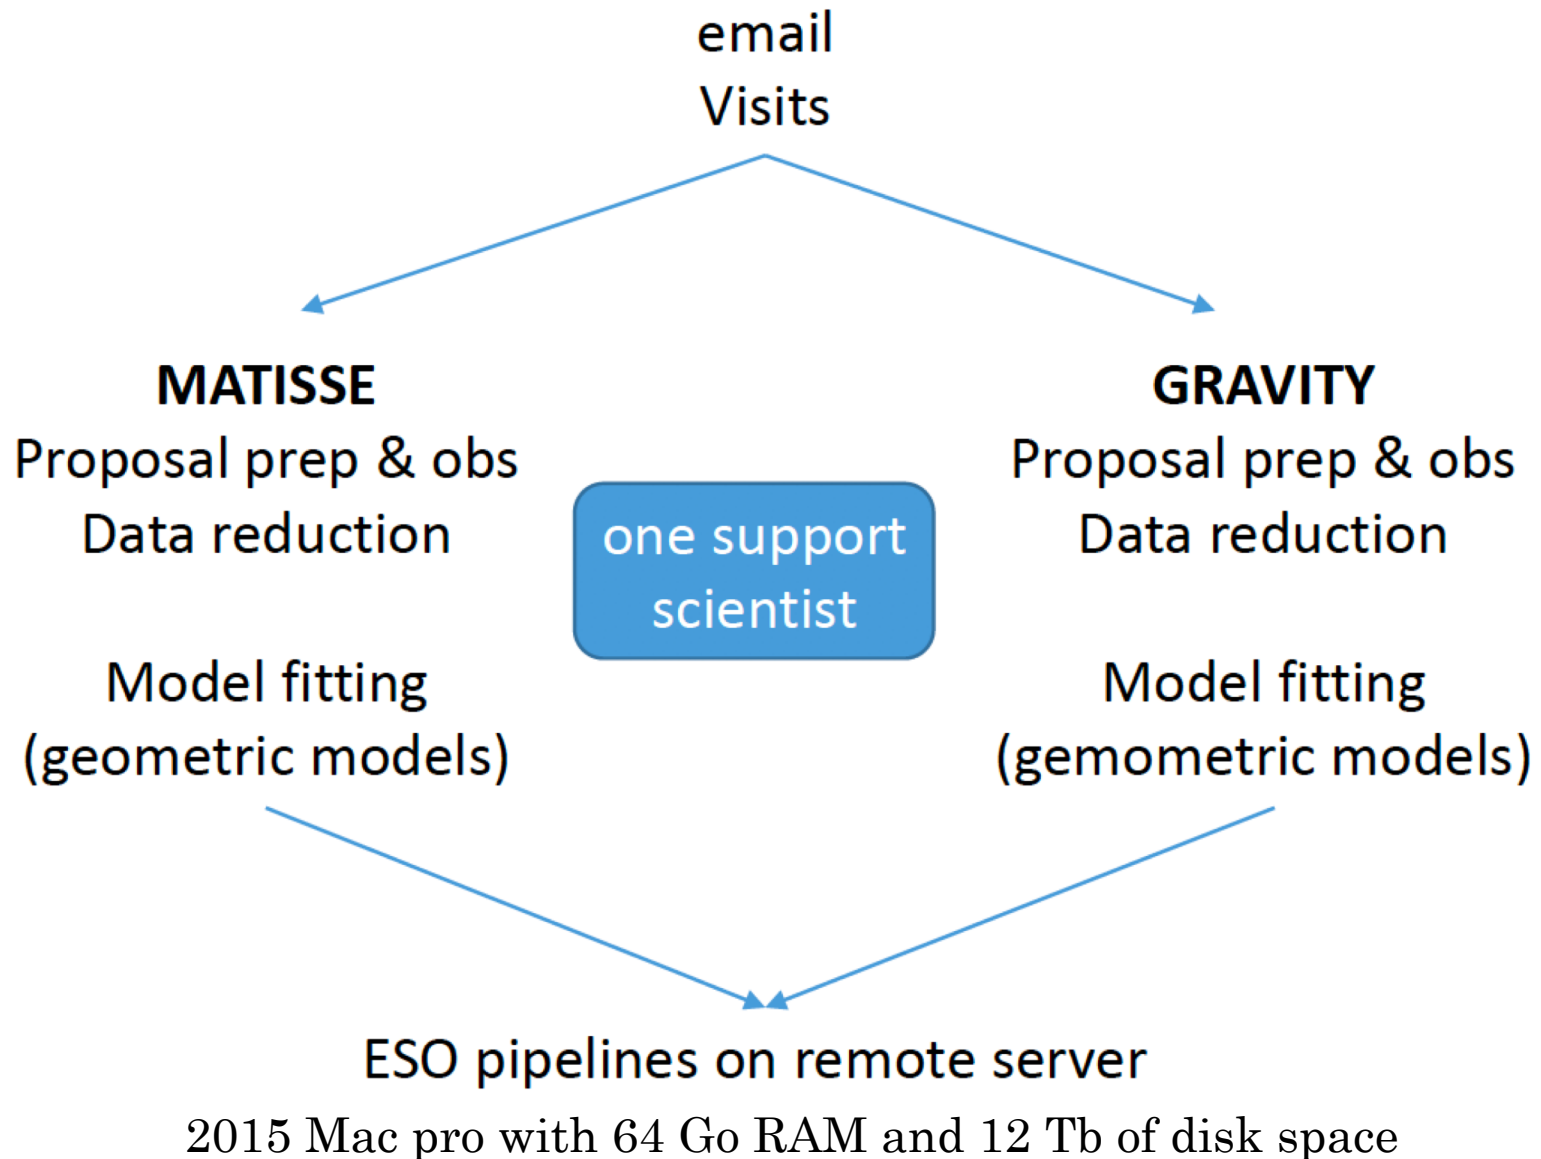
email
Visits

MATISSE
Proposal prep & obs
Data reduction

one support scientist

GRAVITY
Proposal prep & obs
Data reduction

Model fitting
(geometric models)

Model fitting
(gemometric models)

ESO pipelines on remote server
2015 Mac pro with 64 Go RAM and 12 Tb of disk space